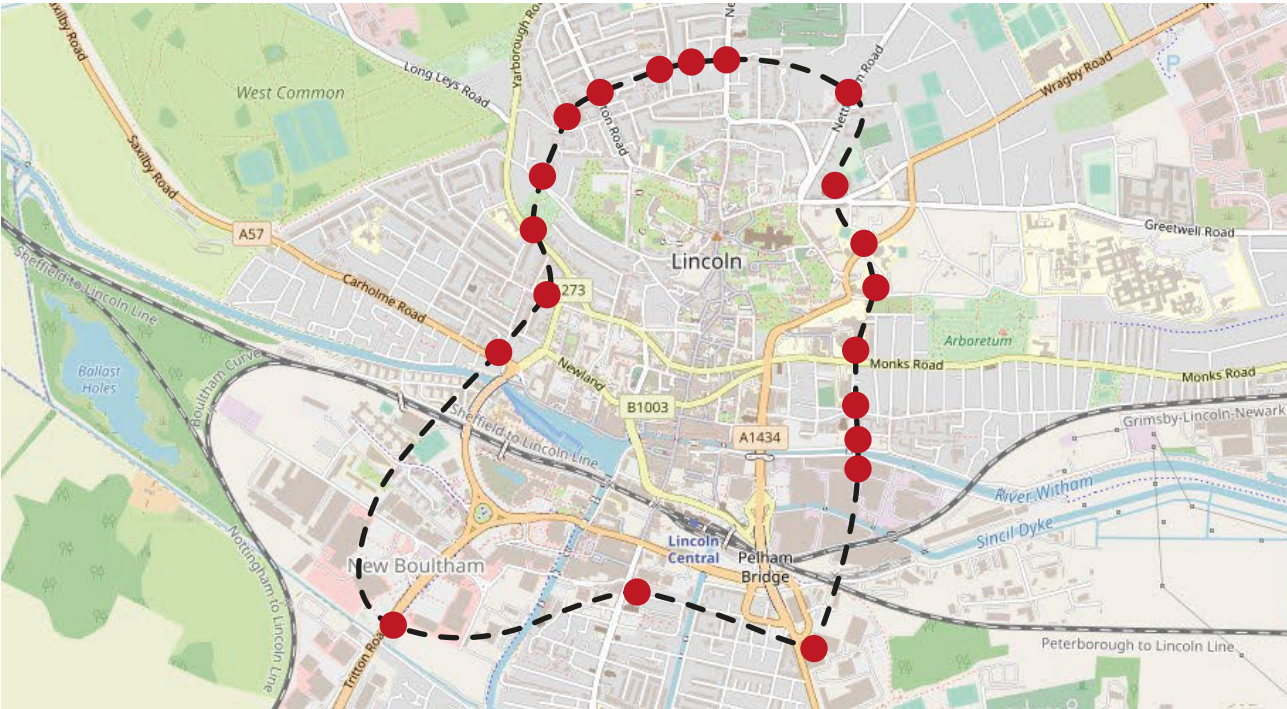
Long Leys Road
Yarborough Road
Nettleham Road
Wragby Road
West Common
Saxilby Road
A57
Greetwell Road
Lincoln
Carholme Road
273
Sheffield to Lincoln Line
Ballast Holes
Boultham Curve
Arboretum
Monks Road
Monks Road
Newland
B1003
A1434
Grimsby-Lincoln-Newark
River Witham
Sheffield to Lincoln Line
Sincil Dyke
Lincoln Central
Pelham Bridge
New Boultham
Nottingham to Lincoln Line
Tritton Road
Peterborough to Lincoln Line